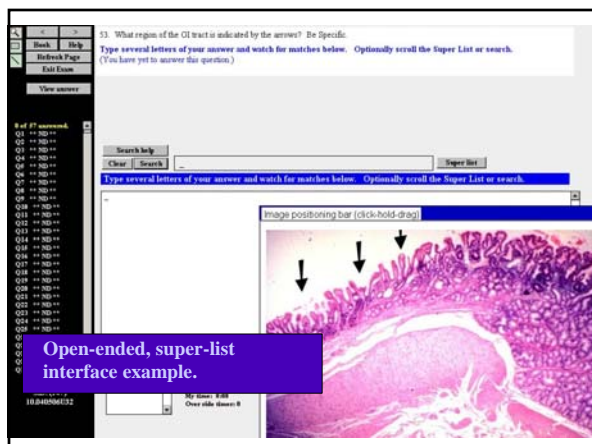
<
>
Book
Help
Refresh Page
Exit Exam
View answer

0 of 57 answered.
Q1 ** ND **
Q2 ** ND **
Q3 ** ND **
Q4 ** ND **
Q5 ** ND **
Q6 ** ND **
Q7 ** ND **
Q8 ** ND **
Q9 ** ND **
Q10 ** ND **
Q11 ** ND **
Q12 ** ND **
Q13 ** ND **
Q14 ** ND **
Q15 ** ND **
Q16 ** ND **
Q17 ** ND **
Q18 ** ND **
Q19 ** ND **
Q20 ** ND **
Q21 ** ND **
Q22 ** ND **
Q23 ** ND **
Q24 ** ND **
Q25 ** ND **
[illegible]
10.0450601532

53. What region of the GI tract is indicated by the arrows? Be Specific.
Type several letters of your answer and watch for matches below. Optionally scroll the Super List or search.
(You have yet to answer this question.)

Search help
Clear
Search
Super list
Type several letters of your answer and watch for matches below. Optionally scroll the Super List or search.

Image positioning bar (click-hold-drag)

My time: 0:00
Over slide time: 0

Open-ended, super-list interface example.